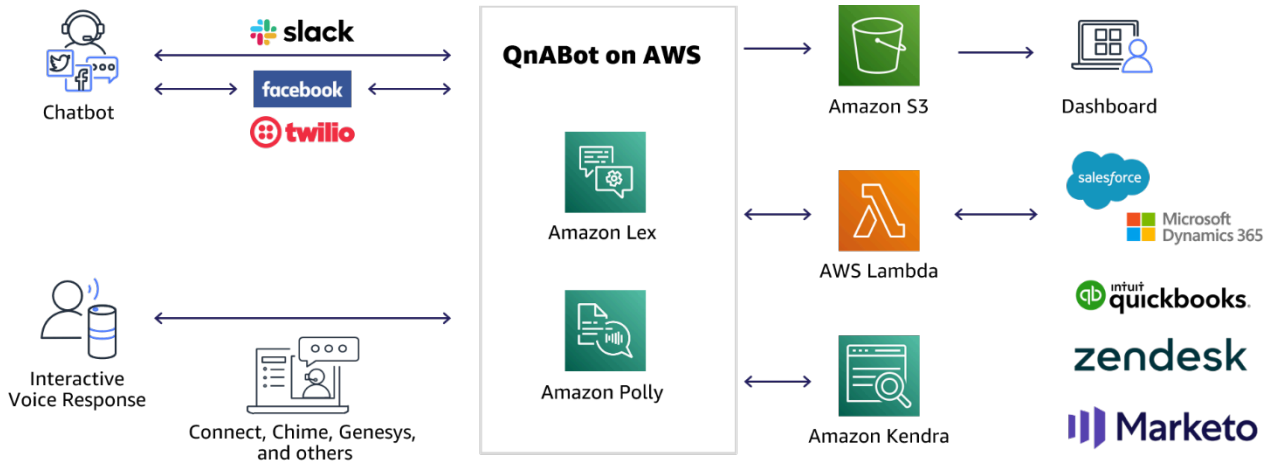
Chatbot

slack

facebook

twilio

QnABot on AWS

Amazon Lex

Amazon Polly

Amazon S3

Dashboard

AWS Lambda

salesforce

Microsoft Dynamics 365

intuit quickbooks.

zendesk

Marketo

Amazon Kendra

Interactive Voice Response

Connect, Chime, Genesys, and others